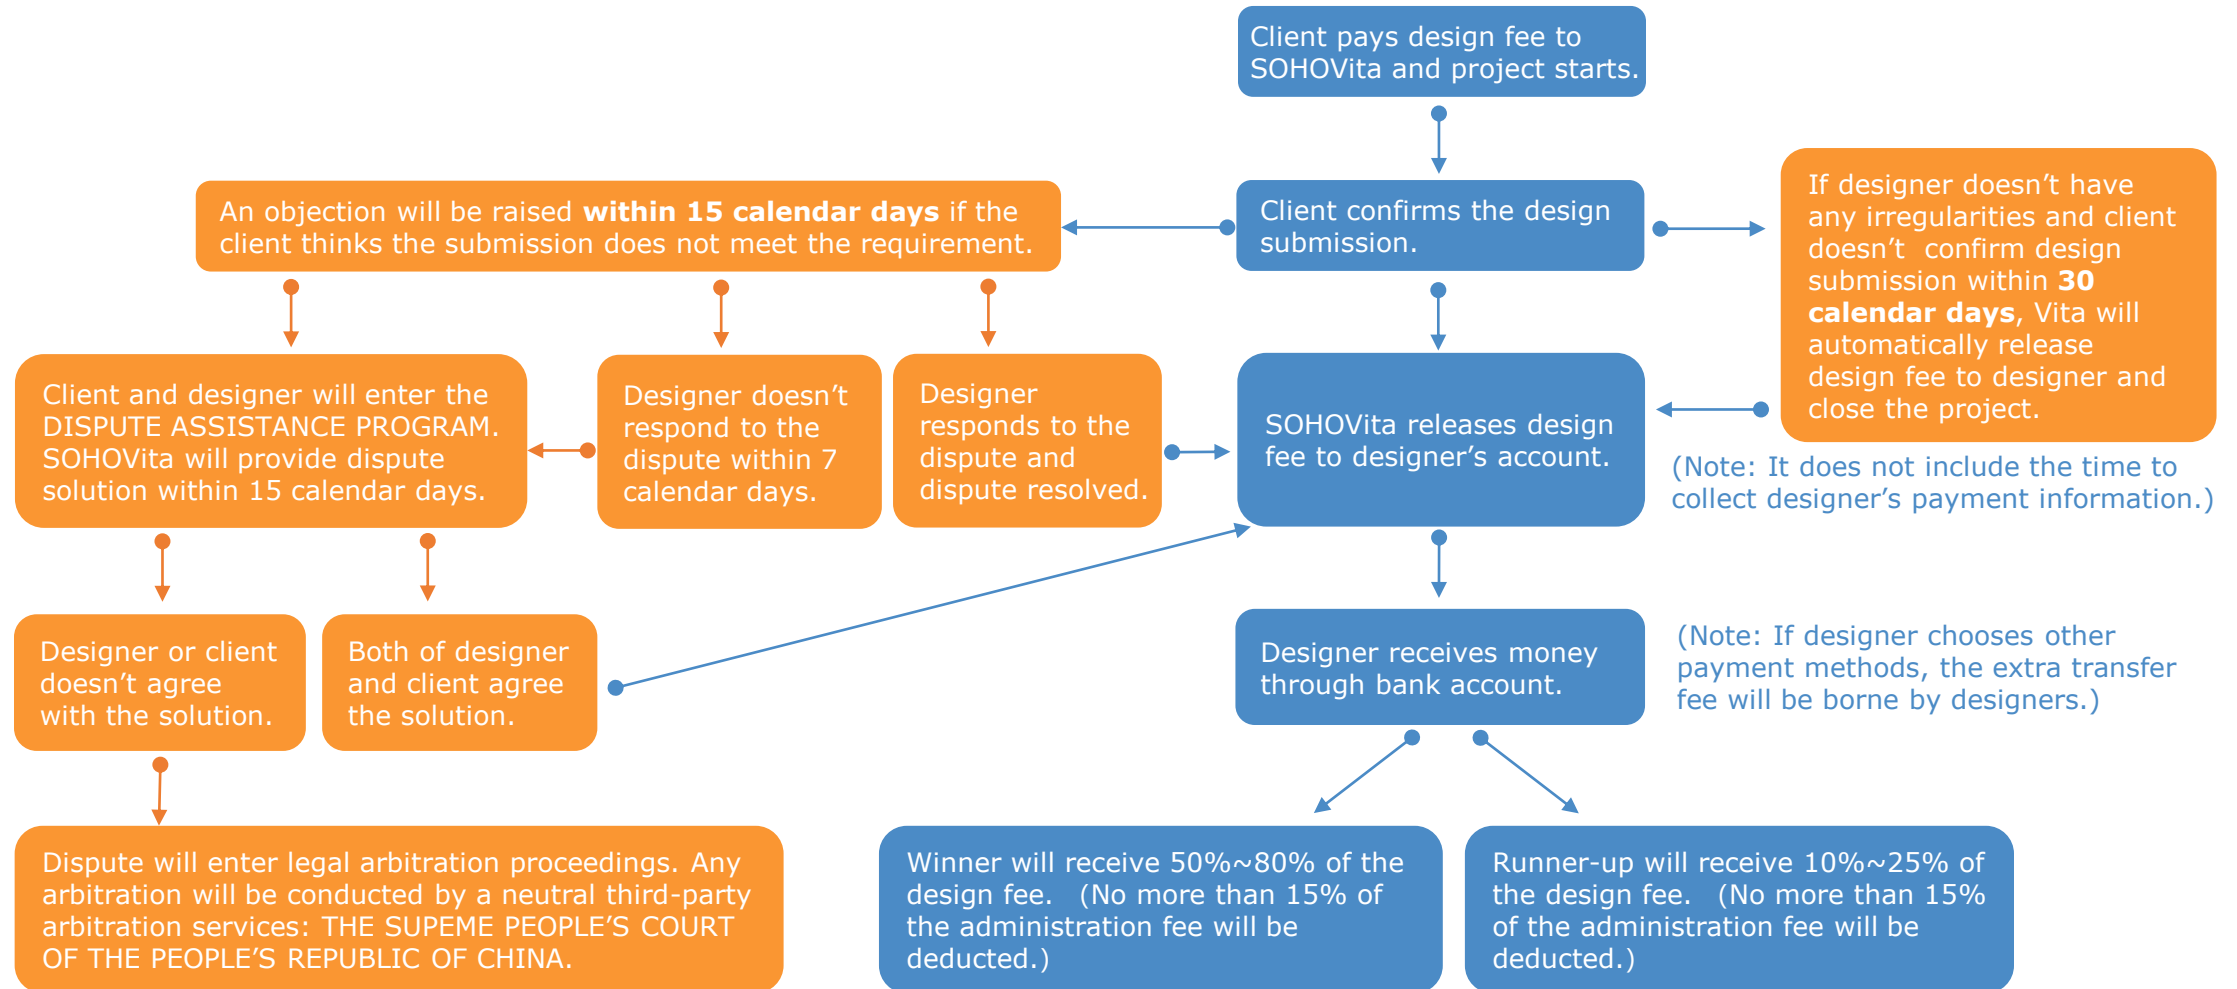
Client pays design fee to SOHOVita and project starts.

Client confirms the design submission.

An objection will be raised **within 15 calendar days** if the client thinks the submission does not meet the requirement.

If designer doesn't have any irregularities and client doesn't confirm design submission within **30 calendar days**, Vita will automatically release design fee to designer and close the project.

Client and designer will enter the DISPUTE ASSISTANCE PROGRAM. SOHOVita will provide dispute solution within 15 calendar days.

Designer doesn't respond to the dispute within 7 calendar days.

Designer responds to the dispute and dispute resolved.

SOHOVita releases design fee to designer's account.

(Note: It does not include the time to collect designer's payment information.)

Designer or client doesn't agree with the solution.

Both of designer and client agree the solution.

Designer receives money through bank account.

(Note: If designer chooses other payment methods, the extra transfer fee will be borne by designers.)

Dispute will enter legal arbitration proceedings. Any arbitration will be conducted by a neutral third-party arbitration services: THE SUPEME PEOPLE'S COURT OF THE PEOPLE'S REPUBLIC OF CHINA.

Winner will receive 50%~80% of the design fee. (No more than 15% of the administration fee will be deducted.)

Runner-up will receive 10%~25% of the design fee. (No more than 15% of the administration fee will be deducted.)